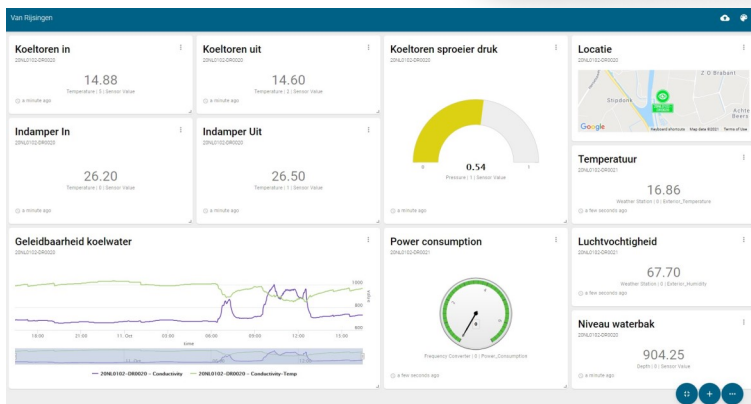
Van Rijsingen

Koeltoren in
20NL0102-DR0020
14.88
Temperature | 0 | Sensor Value
a minute ago

Koeltoren uit
20NL0102-DR0020
14.60
Temperature | 2 | Sensor Value
a minute ago

Koeltoren sproeier druk
20NL0102-DR0020
0.54
0
1
Pressure | 1 | Sensor Value
a minute ago

Locatie
20NL0102-DR0020
Z O Brabant
Stiphout
Achte Beers
Google
Keyboard shortcuts Map data ©2021 Terms of Use

Indamper In
20NL0102-DR0020
26.20
Temperature | 1 | Sensor Value
a minute ago

Indamper Uit
20NL0102-DR0020
26.50
Temperature | 1 | Sensor Value
a minute ago

Temperatuur
20NL0102-DR0021
16.86
Weather Station | 0 | Exterior_Temperature
a few seconds ago

Geleidbaarheid koelwater
20NL0102-DR0020
1000
900
800
18:00
21:00
11. Oct
03:00
06:00
09:00
12:00
15:00
time
— 20NL0102-DR0020 - Conductivity — 20NL0102-DR0020 - Conductivity-Temp

Power consumption
20NL0102-DR0021
0
Frequency Converter | 0 | Power_Consumption
a few seconds ago

Luchtvochtigheid
20NL0102-DR0021
67.70
Weather Station | 0 | Exterior_Humidity
a few seconds ago

Niveau waterbak
20NL0102-DR0020
904.25
Depth | 0 | Sensor Value
a minute ago